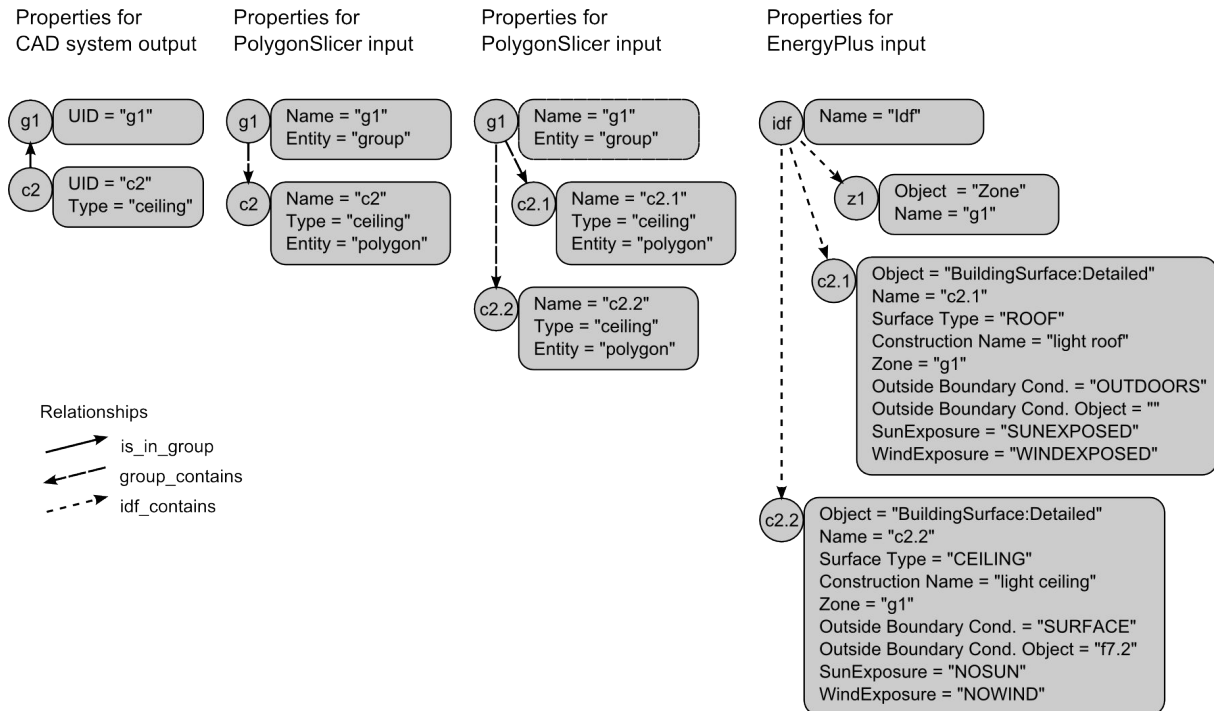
Properties for CAD system output

g1
UID = "g1"

c2
UID = "c2"
Type = "ceiling"

Properties for PolygonSlicer input

g1
Name = "g1"
Entity = "group"

c2
Name = "c2"
Type = "ceiling"
Entity = "polygon"

Properties for PolygonSlicer input

g1
Name = "g1"
Entity = "group"

c2.1
Name = "c2.1"
Type = "ceiling"
Entity = "polygon"

c2.2
Name = "c2.2"
Type = "ceiling"
Entity = "polygon"

Properties for EnergyPlus input

idf
Name = "Idf"

z1
Object = "Zone"
Name = "g1"

c2.1
Object = "BuildingSurface:Detailed"
Name = "c2.1"
Surface Type = "ROOF"
Construction Name = "light roof"
Zone = "g1"
Outside Boundary Cond. = "OUTDOORS"
Outside Boundary Cond. Object = ""
SunExposure = "SUNEXPOSED"
WindExposure = "WINDEXPOSED"

c2.2
Object = "BuildingSurface:Detailed"
Name = "c2.2"
Surface Type = "CEILING"
Construction Name = "light ceiling"
Zone = "g1"
Outside Boundary Cond. = "SURFACE"
Outside Boundary Cond. Object = "f7.2"
SunExposure = "NOSUN"
WindExposure = "NOWIND"

Relationships
is_in_group
group_contains
idf_contains